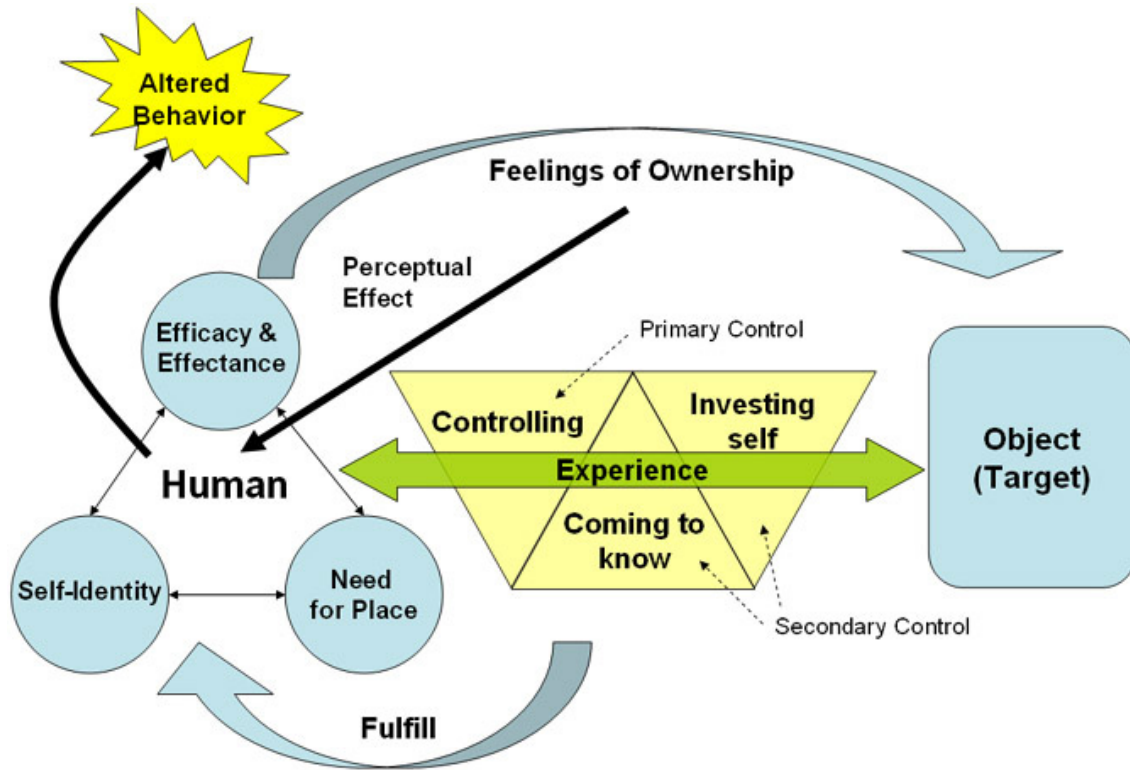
Altered Behavior

Feelings of Ownership

Perceptual Effect

Efficacy & Effectance

Primary Control

Controlling

Investing self

Human

Experience

Object (Target)

Coming to know

Self-Identity

Need for Place

Secondary Control

Fulfill